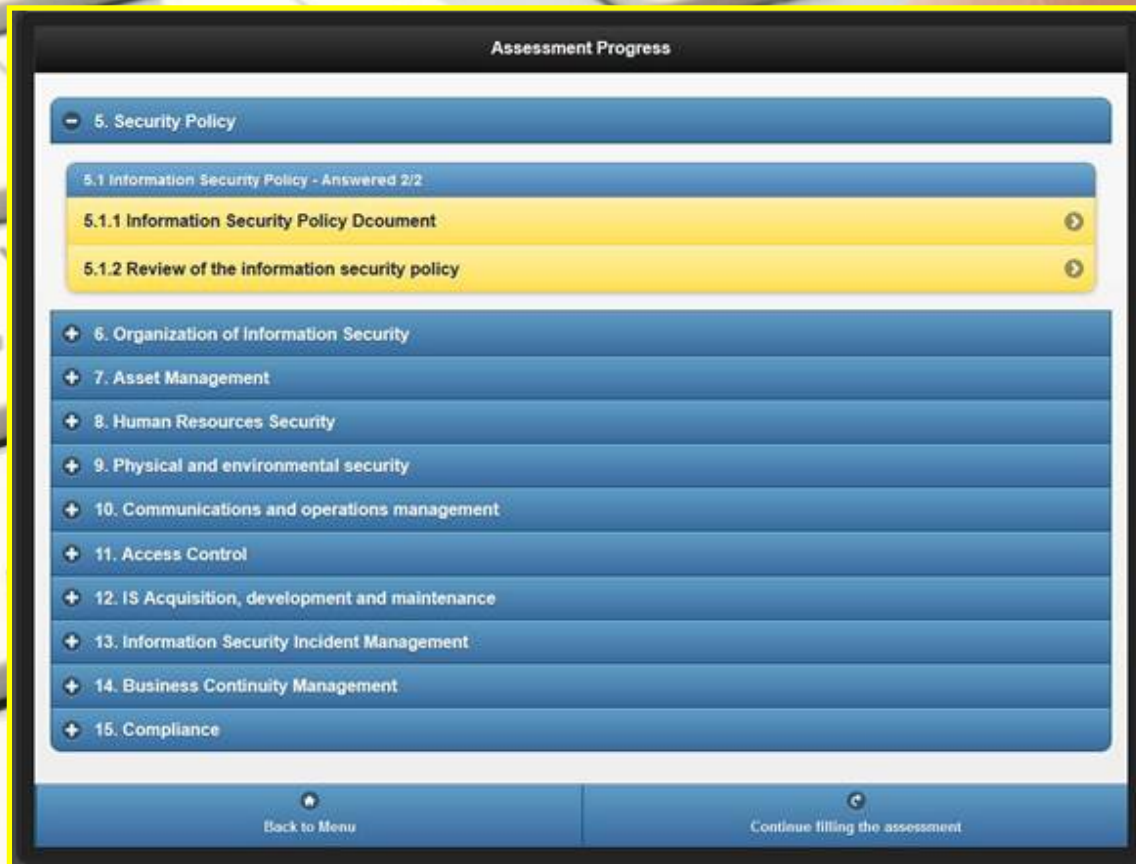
Assessment Progress

5. Security Policy

5.1 Information Security Policy - Answered 2/2

5.1.1 Information Security Policy Dcoument

5.1.2 Review of the information security policy

6. Organization of Information Security

7. Asset Management

8. Human Resources Security

9. Physical and environmental security

10. Communications and operations management

11. Access Control

12. IS Acquisition, development and maintenance

13. Information Security Incident Management

14. Business Continuity Management

15. Compliance

Back to Menu

Continue filling the assessment